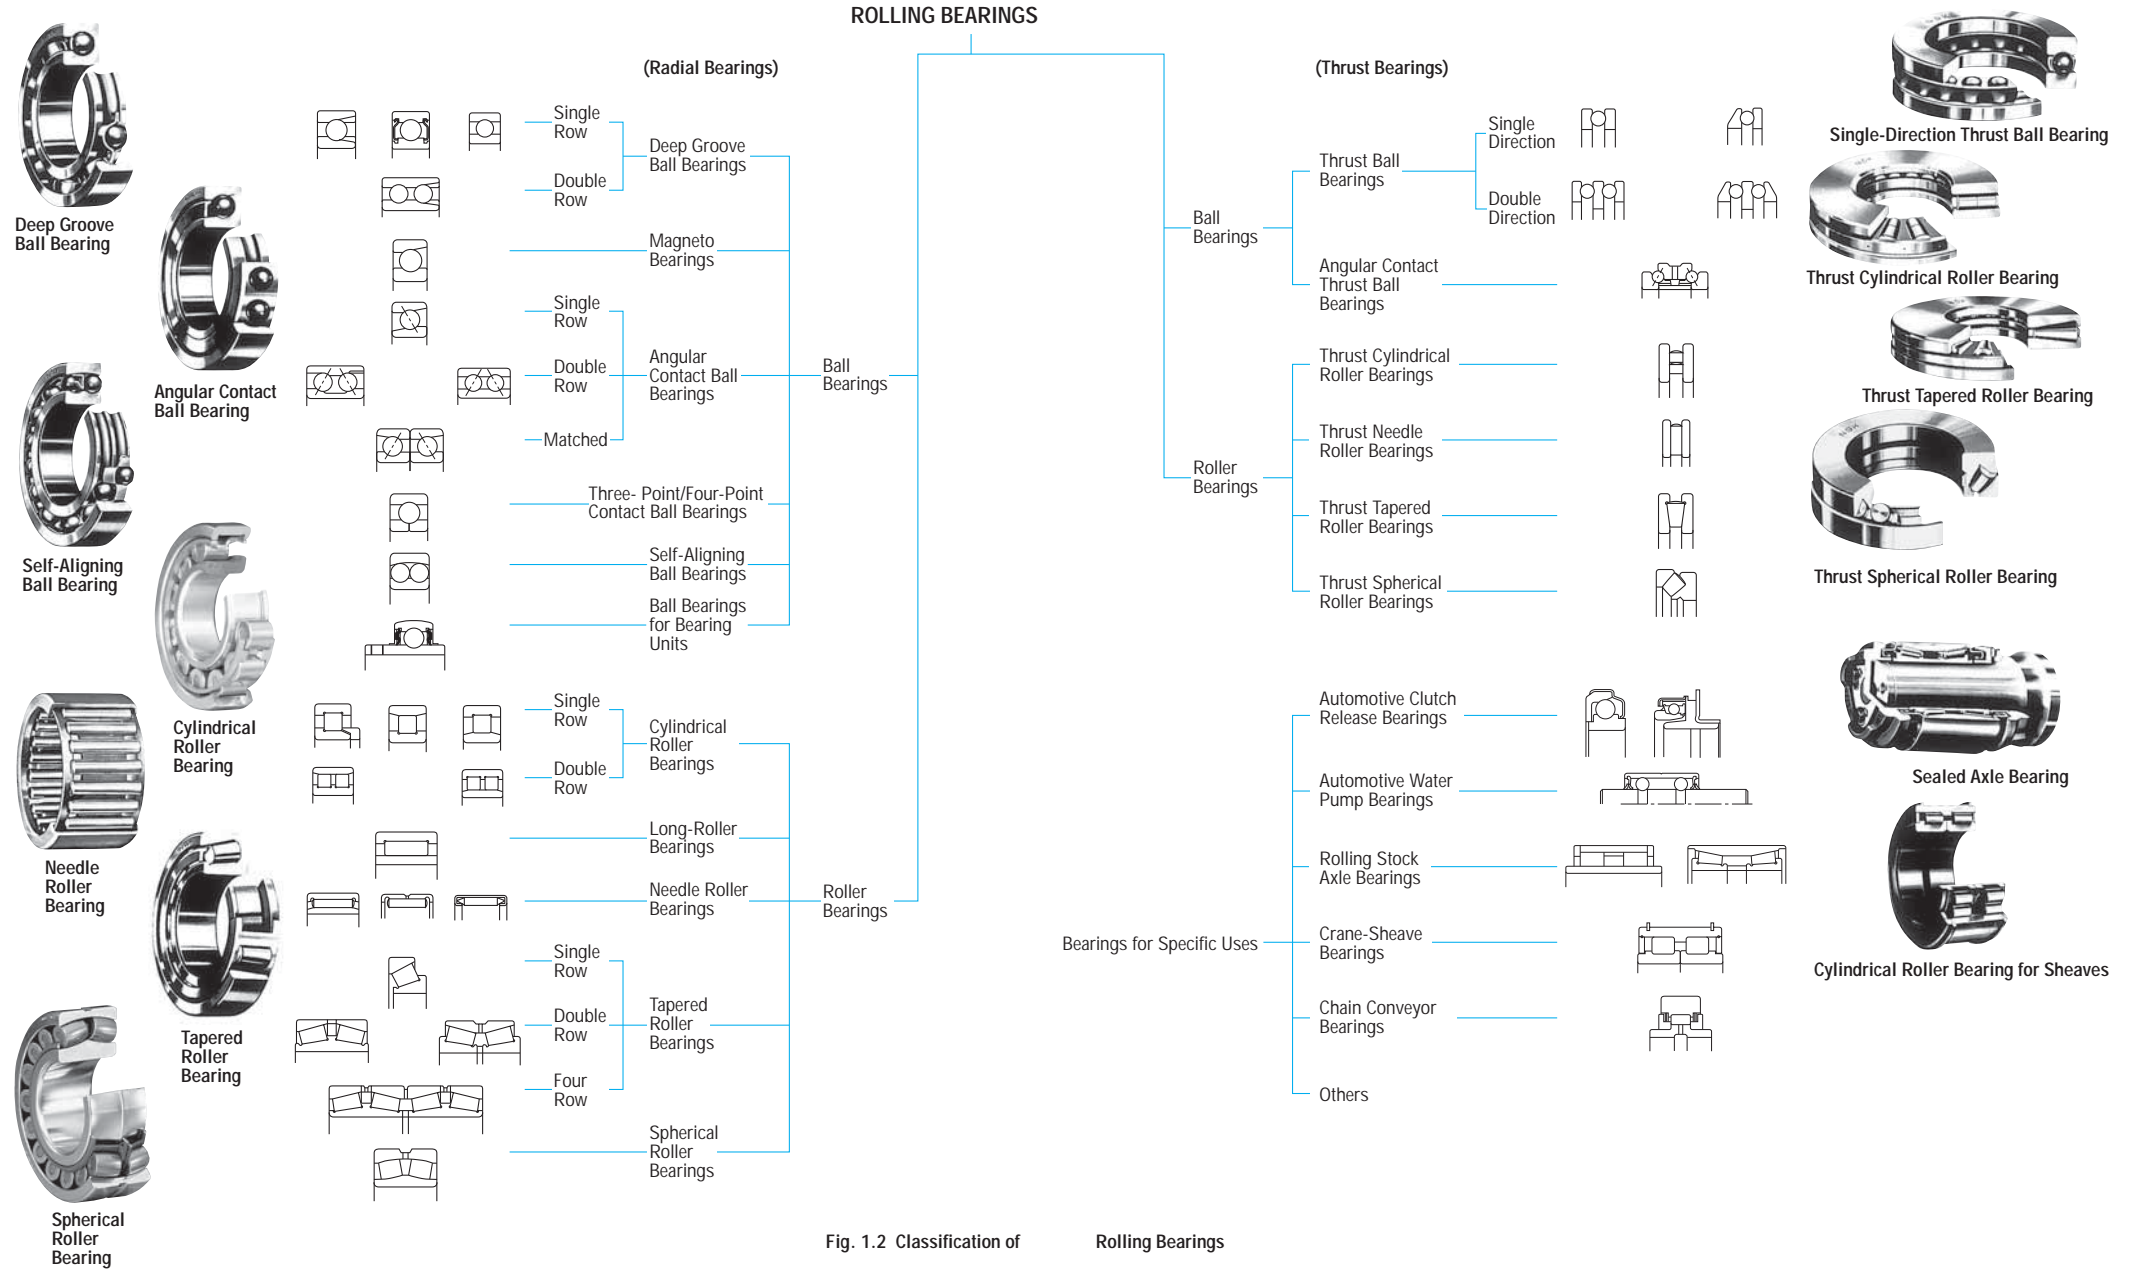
ROLLING BEARINGS

(Radial Bearings)

(Thrust Bearings)

Deep Groove Ball Bearing

Angular Contact Ball Bearing

Self-Aligning Ball Bearing

Cylindrical Roller Bearing

Needle Roller Bearing

Tapered Roller Bearing

Spherical Roller Bearing

Single Row

Double Row

Deep Groove Ball Bearings

Magneto Bearings

Single Row

Double Row

Matched

Angular Contact Ball Bearings

Three- Point/Four-Point Contact Ball Bearings

Self-Aligning Ball Bearings

Ball Bearings for Bearing Units

Ball Bearings

Single Row

Double Row

Cylindrical Roller Bearings

Long-Roller Bearings

Needle Roller Bearings

Roller Bearings

Single Row

Double Row

Four Row

Tapered Roller Bearings

Spherical Roller Bearings

Ball Bearings

Thrust Ball Bearings

Single Direction

Double Direction

Angular Contact Thrust Ball Bearings

Roller Bearings

Thrust Cylindrical Roller Bearings

Thrust Needle Roller Bearings

Thrust Tapered Roller Bearings

Thrust Spherical Roller Bearings

Bearings for Specific Uses

Automotive Clutch Release Bearings

Automotive Water Pump Bearings

Rolling Stock Axle Bearings

Crane-Sheave Bearings

Chain Conveyor Bearings

Others

Single-Direction Thrust Ball Bearing

Thrust Cylindrical Roller Bearing

Thrust Tapered Roller Bearing

Thrust Spherical Roller Bearing

Sealed Axle Bearing

Cylindrical Roller Bearing for Sheaves

Fig. 1.2 Classification of Rolling Bearings